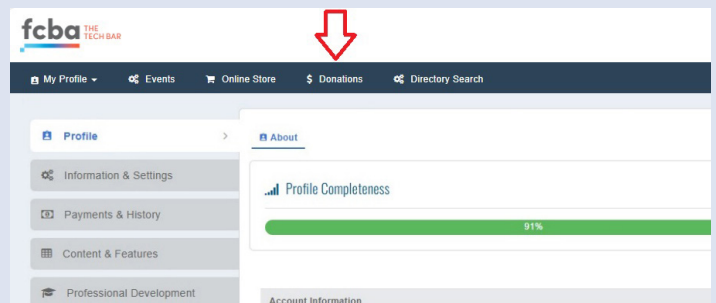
fcba THE TECH BAR

My Profile Events Online Store $ Donations Directory Search

Profile

Information & Settings

Payments & History

Content & Features

Professional Development

About

Profile Completeness

91%

Account Information